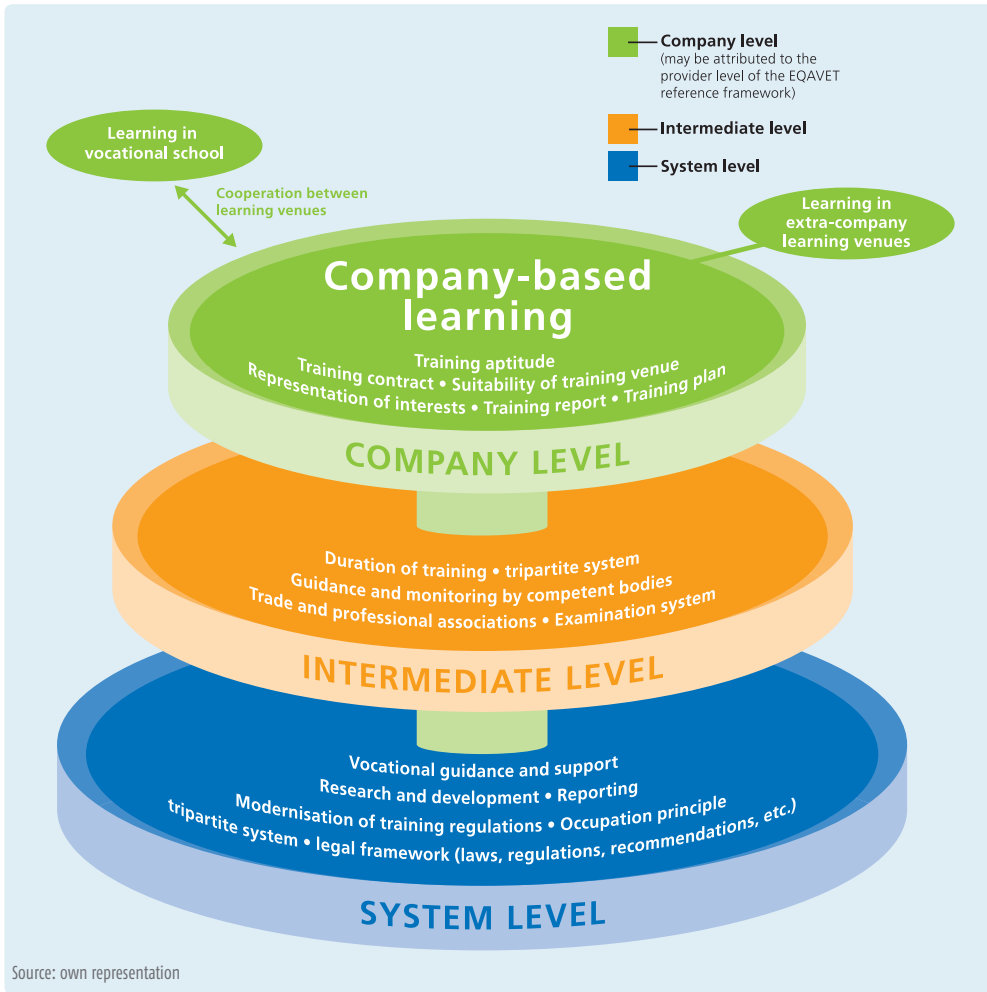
Company level
(may be attributed to the provider level of the EQAVET reference framework)

Intermediate level

System level

Learning in vocational school

Cooperation between learning venues

Learning in extra-company learning venues

Company-based learning

Training aptitude
Training contract • Suitability of training venue
Representation of interests • Training report • Training plan

COMPANY LEVEL

Duration of training • tripartite system
Guidance and monitoring by competent bodies
Trade and professional associations • Examination system

INTERMEDIATE LEVEL

Vocational guidance and support
Research and development • Reporting
Modernisation of training regulations • Occupation principle
tripartite system • legal framework (laws, regulations, recommendations, etc.)

SYSTEM LEVEL

Source: own representation